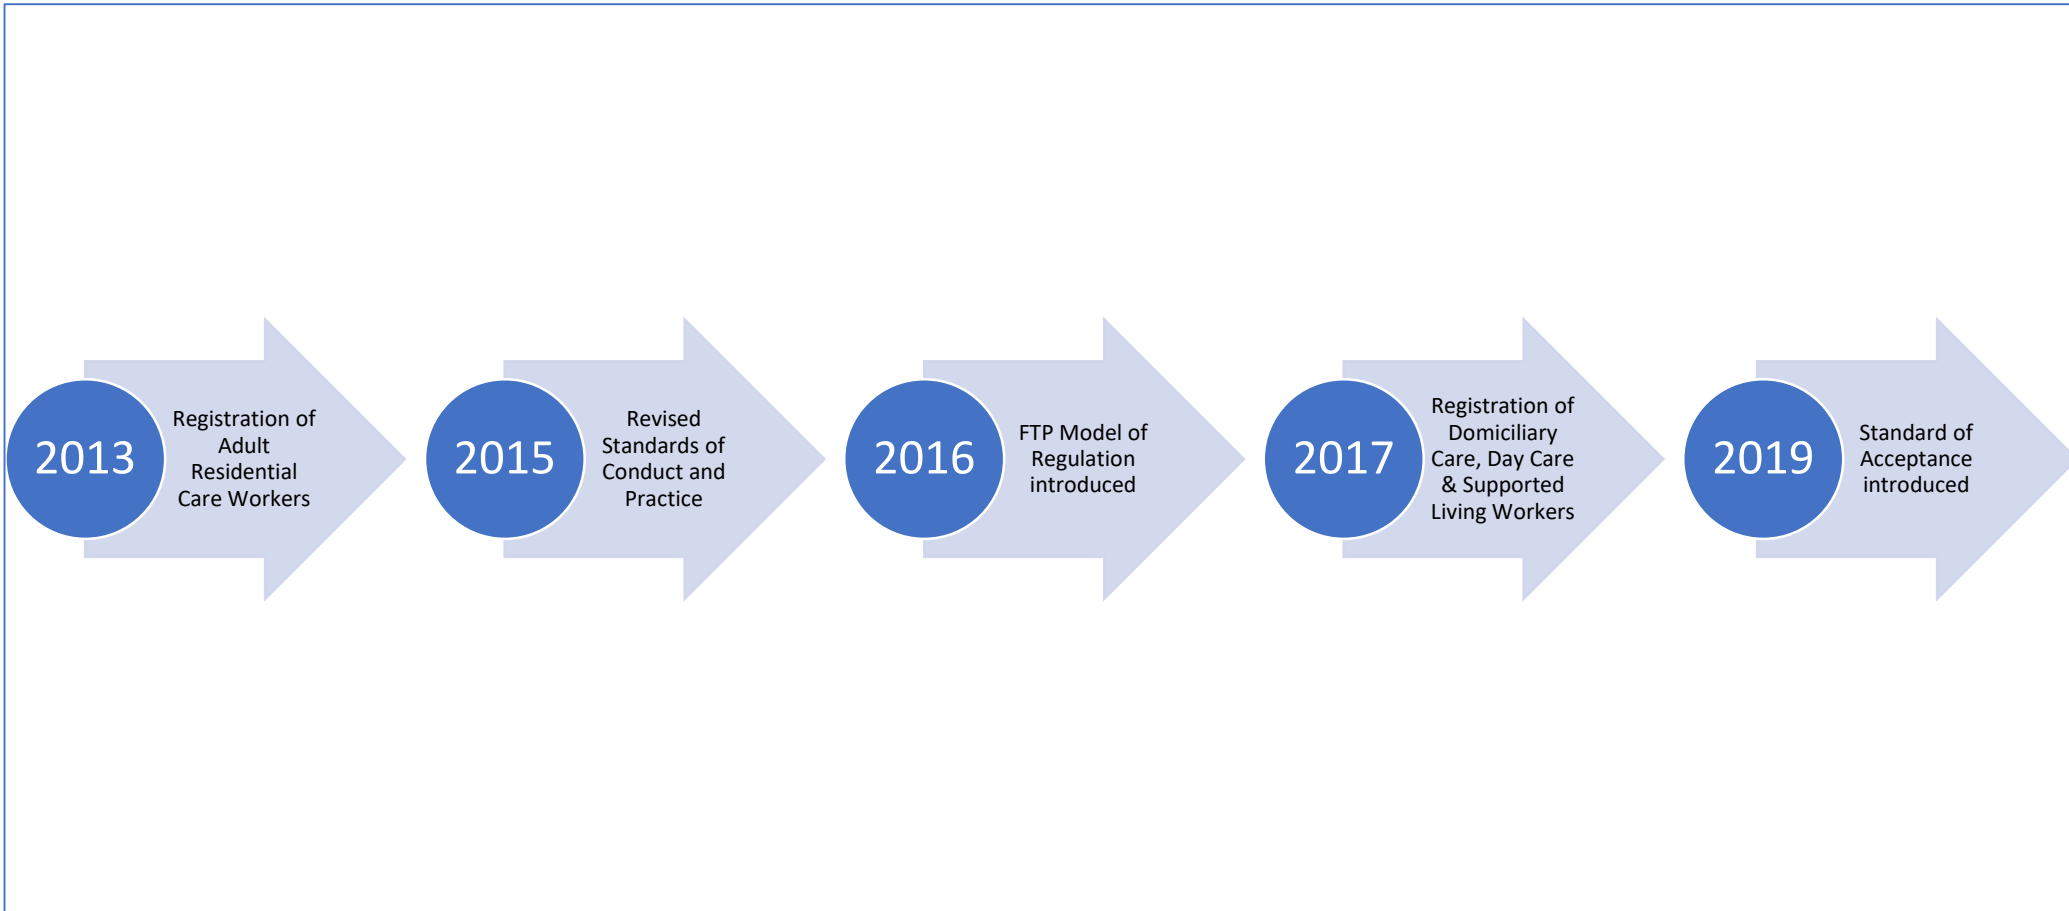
2013

Registration of Adult Residential Care Workers

2015

Revised Standards of Conduct and Practice

2016

FTP Model of Regulation introduced

2017

Registration of Domiciliary Care, Day Care & Supported Living Workers

2019

Standard of Acceptance introduced